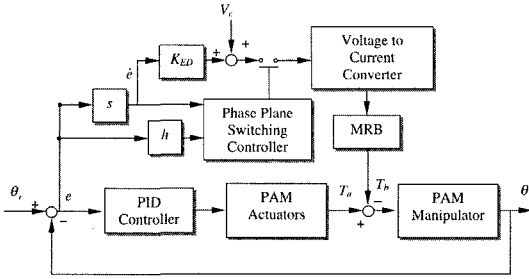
$V_c$

+

+

$\dot{e}$

$K_{ED}$

Voltage to Current Converter

$s$

Phase Plane Switching Controller

$h$

MRB

$\theta_r$

+

$e$

−

PID Controller

PAM Actuators

$T_a$

$T_b$

−

+

PAM Manipulator

$\theta$